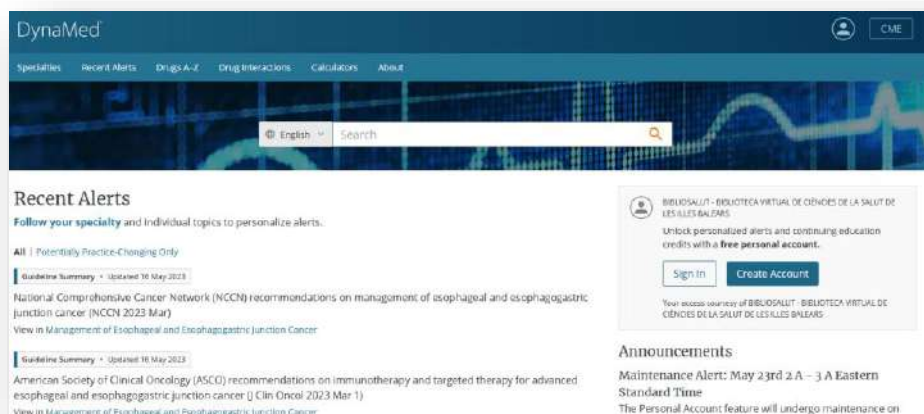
DynaMed

CME

Specialties Recent Alerts Drugs A-Z Drug Interactions Calculators About

English

Search

Recent Alerts

Follow your specialty and individual topics to personalize alerts.

All | Potentially Practice-Changing Only

Guideline Summary • Updated 16 May 2023

National Comprehensive Cancer Network (NCCN) recommendations on management of esophageal and esophagogastric junction cancer (NCCN 2023 Mar)

View in Management of Esophageal and Esophagogastric Junction Cancer

Guideline Summary • Updated 16 May 2023

American Society of Clinical Oncology (ASCO) recommendations on immunotherapy and targeted therapy for advanced esophageal and esophagogastric junction cancer (J Clin Oncol 2023 Mar 1)

View in Management of Esophageal and Esophagogastric Junction Cancer

BIBLIOSALUT - BIBLIOTECA VIRTUAL DE CIÈNCIES DE LA SALUT DE LES ILLES BALEARS

Unlock personalized alerts and continuing education credits with a free personal account.

Sign In

Create Account

Your access courtesy of BIBLIOSALUT - BIBLIOTECA VIRTUAL DE CIÈNCIES DE LA SALUT DE LES ILLES BALEARS

Announcements

Maintenance Alert: May 23rd 2 A – 3 A Eastern Standard Time

The Personal Account feature will undergo maintenance on